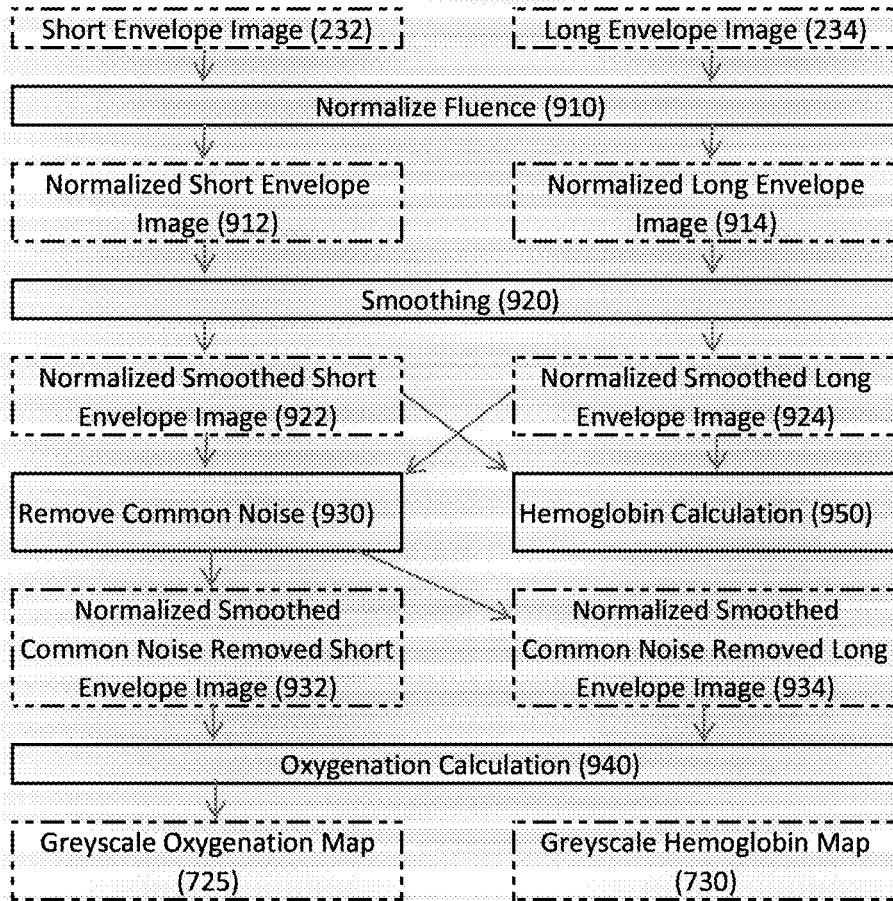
Short Envelope Image (232)

Long Envelope Image (234)

Normalize Fluence (910)

Normalized Short Envelope Image (912)

Normalized Long Envelope Image (914)

Smoothing (920)

Normalized Smoothed Short Envelope Image (922)

Normalized Smoothed Long Envelope Image (924)

Remove Common Noise (930)

Hemoglobin Calculation (950)

Normalized Smoothed Common Noise Removed Short Envelope Image (932)

Normalized Smoothed Common Noise Removed Long Envelope Image (934)

Oxygenation Calculation (940)

Greyscale Oxygenation Map (725)

Greyscale Hemoglobin Map (730)